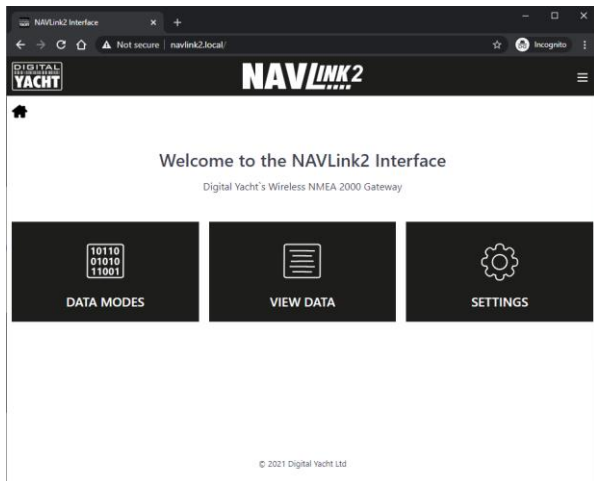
NAVLink2 Interface

Not secure | navlink2.local/

Incognito

DIGITAL YACHT

NAVLINK2

Welcome to the NAVLink2 Interface

Digital Yacht`s Wireless NMEA 2000 Gateway

10110
01010
11001

DATA MODES

VIEW DATA

SETTINGS

© 2021 Digital Yacht Ltd